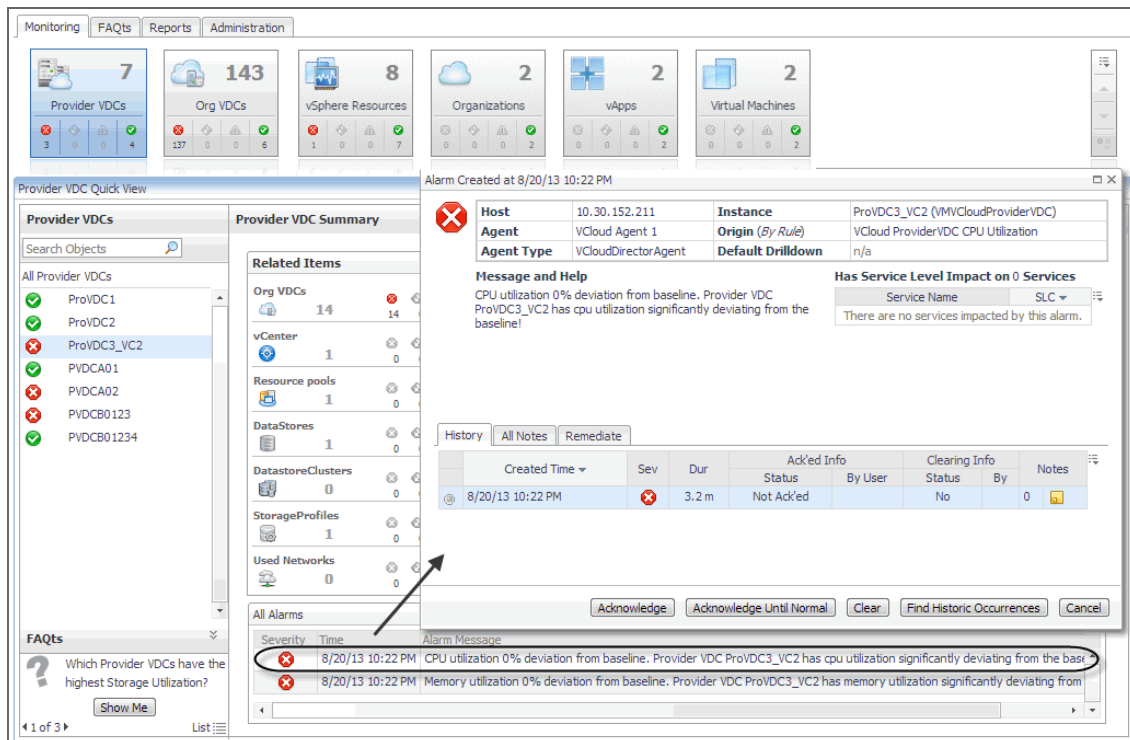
Monitoring | FAQts | Reports | Administration

7 Provider VDCs 3 0 0 4
143 Org VDCs 137 0 0 6
8 vSphere Resources 1 0 0 7
2 Organizations 0 0 0 2
2 vApps 0 0 0 2
2 Virtual Machines 0 0 0 2

Provider VDC Quick View

Provider VDCs
Search Objects
All Provider VDCs
ProVDC1
ProVDC2
ProVDC3_VC2
PVDCA01
PVDCA02
PVDCB0123
PVDCB01234

FAQts
Which Provider VDCs have the highest Storage Utilization?
Show Me
1 of 3 List

Provider VDC Summary

Related Items
Org VDCs 14 14
vCenter 1 0
Resource pools 1 0
DataStores 1 0
DatastoreClusters 0 0
StorageProfiles 1 0
Used Networks 0 0

All Alarms

| Severity | Time | Alarm Message |
|---|---|---|
| | 8/20/13 10:22 PM | CPU utilization 0% deviation from baseline. Provider VDC ProVDC3_VC2 has cpu utilization significantly deviating from the base |
| | 8/20/13 10:22 PM | Memory utilization 0% deviation from baseline. Provider VDC ProVDC3_VC2 has memory utilization significantly deviating from |

Alarm Created at 8/20/13 10:22 PM

| Host | 10.30.152.211 | Instance | ProVDC3_VC2 (VMVCloudProviderVDC) |
|---|---|---|---|
| Agent | VCloud Agent 1 | Origin (By Rule) | VCloud ProviderVDC CPU Utilization |
| Agent Type | VCloudDirectorAgent | Default Drilldown | n/a |

Message and Help
CPU utilization 0% deviation from baseline. Provider VDC ProVDC3_VC2 has cpu utilization significantly deviating from the baseline!

Has Service Level Impact on 0 Services

| Service Name | SLC |
|---|---|
| There are no services impacted by this alarm. | |

History | All Notes | Remediate

| Created Time | Sev | Dur | Ack'ed Info Status | Ack'ed Info By User | Clearing Info Status | Clearing Info By | Notes |
|---|---|---|---|---|---|---|---|
| 8/20/13 10:22 PM | | 3.2 m | Not Ack'ed | | No | | 0 |

Acknowledge | Acknowledge Until Normal | Clear | Find Historic Occurrences | Cancel